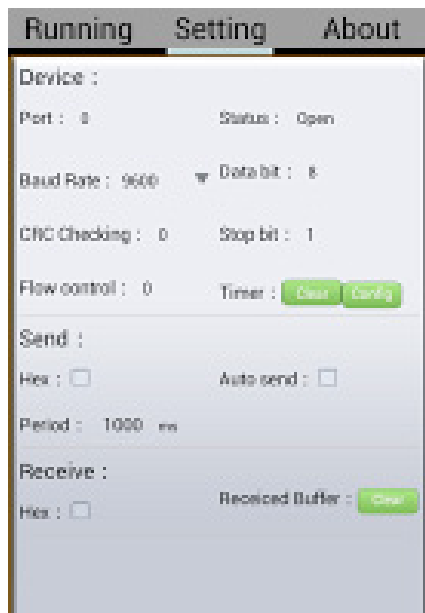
Running Setting About

Device :

Port : 0 Status : Open

Baud Rate : 9600 Data bit : 8

CRC Checking : 0 Stop bit : 1

Flow control : 0 Timer : Clear Config

Send :

Hex : Auto send :

Period : 1000 ms

Receive :

Hex : Received Buffer : Clear